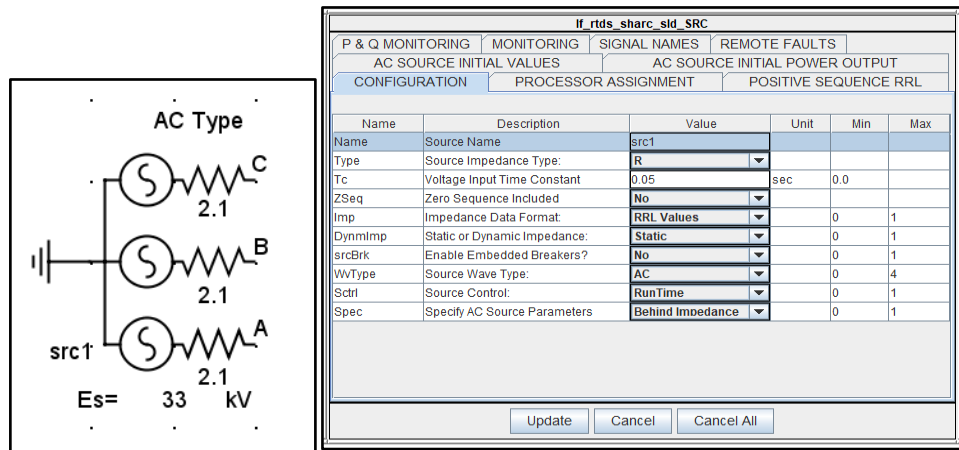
AC Type

C
2.1
B
2.1
A
src1
2.1
Es= 33 kV

lf_rtds_sharc_sld_SRC

P & Q MONITORING | MONITORING | SIGNAL NAMES | REMOTE FAULTS
AC SOURCE INITIAL VALUES | AC SOURCE INITIAL POWER OUTPUT
CONFIGURATION | PROCESSOR ASSIGNMENT | POSITIVE SEQUENCE RRL

| Name | Description | Value | Unit | Min | Max |
|---|---|---|---|---|---|
| Name | Source Name | src1 | | | |
| Type | Source Impedance Type: | R | | | |
| Tc | Voltage Input Time Constant | 0.05 | sec | 0.0 | |
| ZSeq | Zero Sequence Included | No | | | |
| Imp | Impedance Data Format: | RRL Values | | 0 | 1 |
| DynmImp | Static or Dynamic Impedance: | Static | | 0 | 1 |
| srcBrk | Enable Embedded Breakers? | No | | 0 | 1 |
| WvType | Source Wave Type: | AC | | 0 | 4 |
| Sctrl | Source Control: | RunTime | | 0 | 1 |
| Spec | Specify AC Source Parameters | Behind Impedance | | 0 | 1 |

Update | Cancel | Cancel All